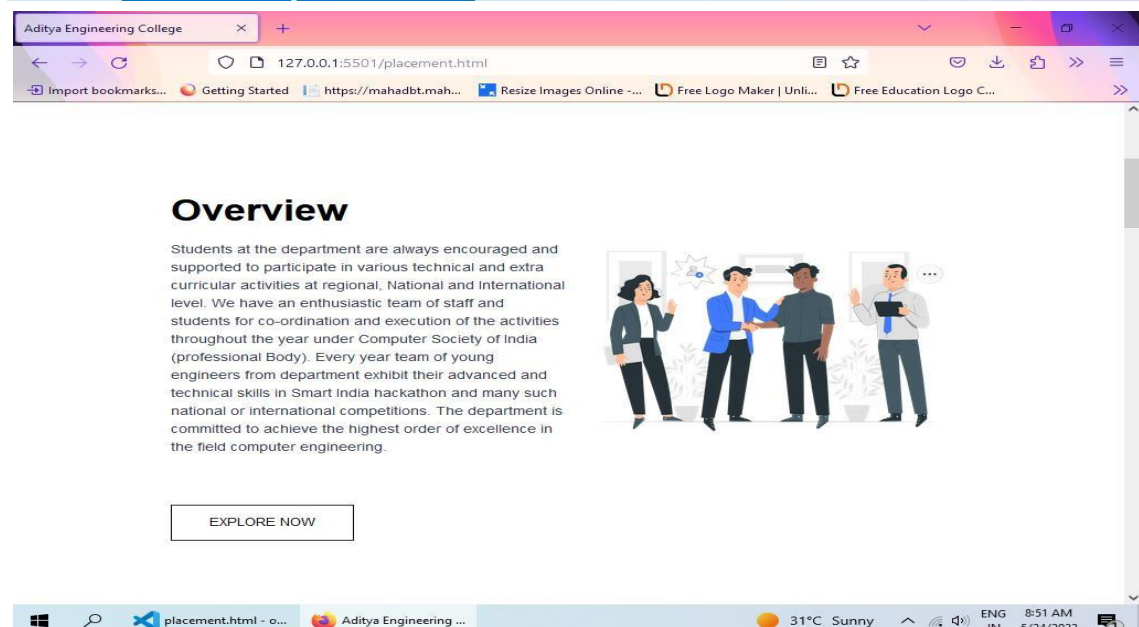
Aditya Engineering College

127.0.0.1:5501/placement.html

Import bookmarks... Getting Started https://mahadbt.mah... Resize Images Online -... Free Logo Maker | Unli... Free Education Logo C...

Overview

Students at the department are always encouraged and supported to participate in various technical and extra curricular activities at regional, National and International level. We have an enthusiastic team of staff and students for co-ordination and execution of the activities throughout the year under Computer Society of India (professional Body). Every year team of young engineers from department exhibit their advanced and technical skills in Smart India hackathon and many such national or international competitions. The department is committed to achieve the highest order of excellence in the field computer engineering.

EXPLORE NOW

placement.html - o... Aditya Engineering ... 31°C Sunny ENG IN 8:51 AM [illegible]